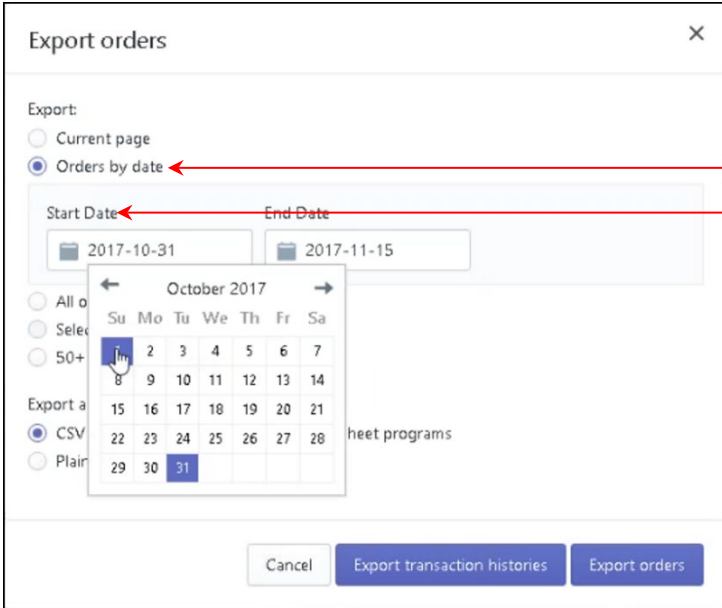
Export orders

Export:

Current page

Orders by date

Start Date

End Date

2017-10-31

2017-11-15

October 2017

| Su | Mo | Tu | We | Th | Fr | Sa |
|---|---|---|---|---|---|---|
| 1 | 2 | 3 | 4 | 5 | 6 | 7 |
| 8 | 9 | 10 | 11 | 12 | 13 | 14 |
| 15 | 16 | 17 | 18 | 19 | 20 | 21 |
| 22 | 23 | 24 | 25 | 26 | 27 | 28 |
| 29 | 30 | 31 | | | | |

All o

Selec

50+

Export a

CSV

heet programs

Plain

Cancel

Export transaction histories

Export orders